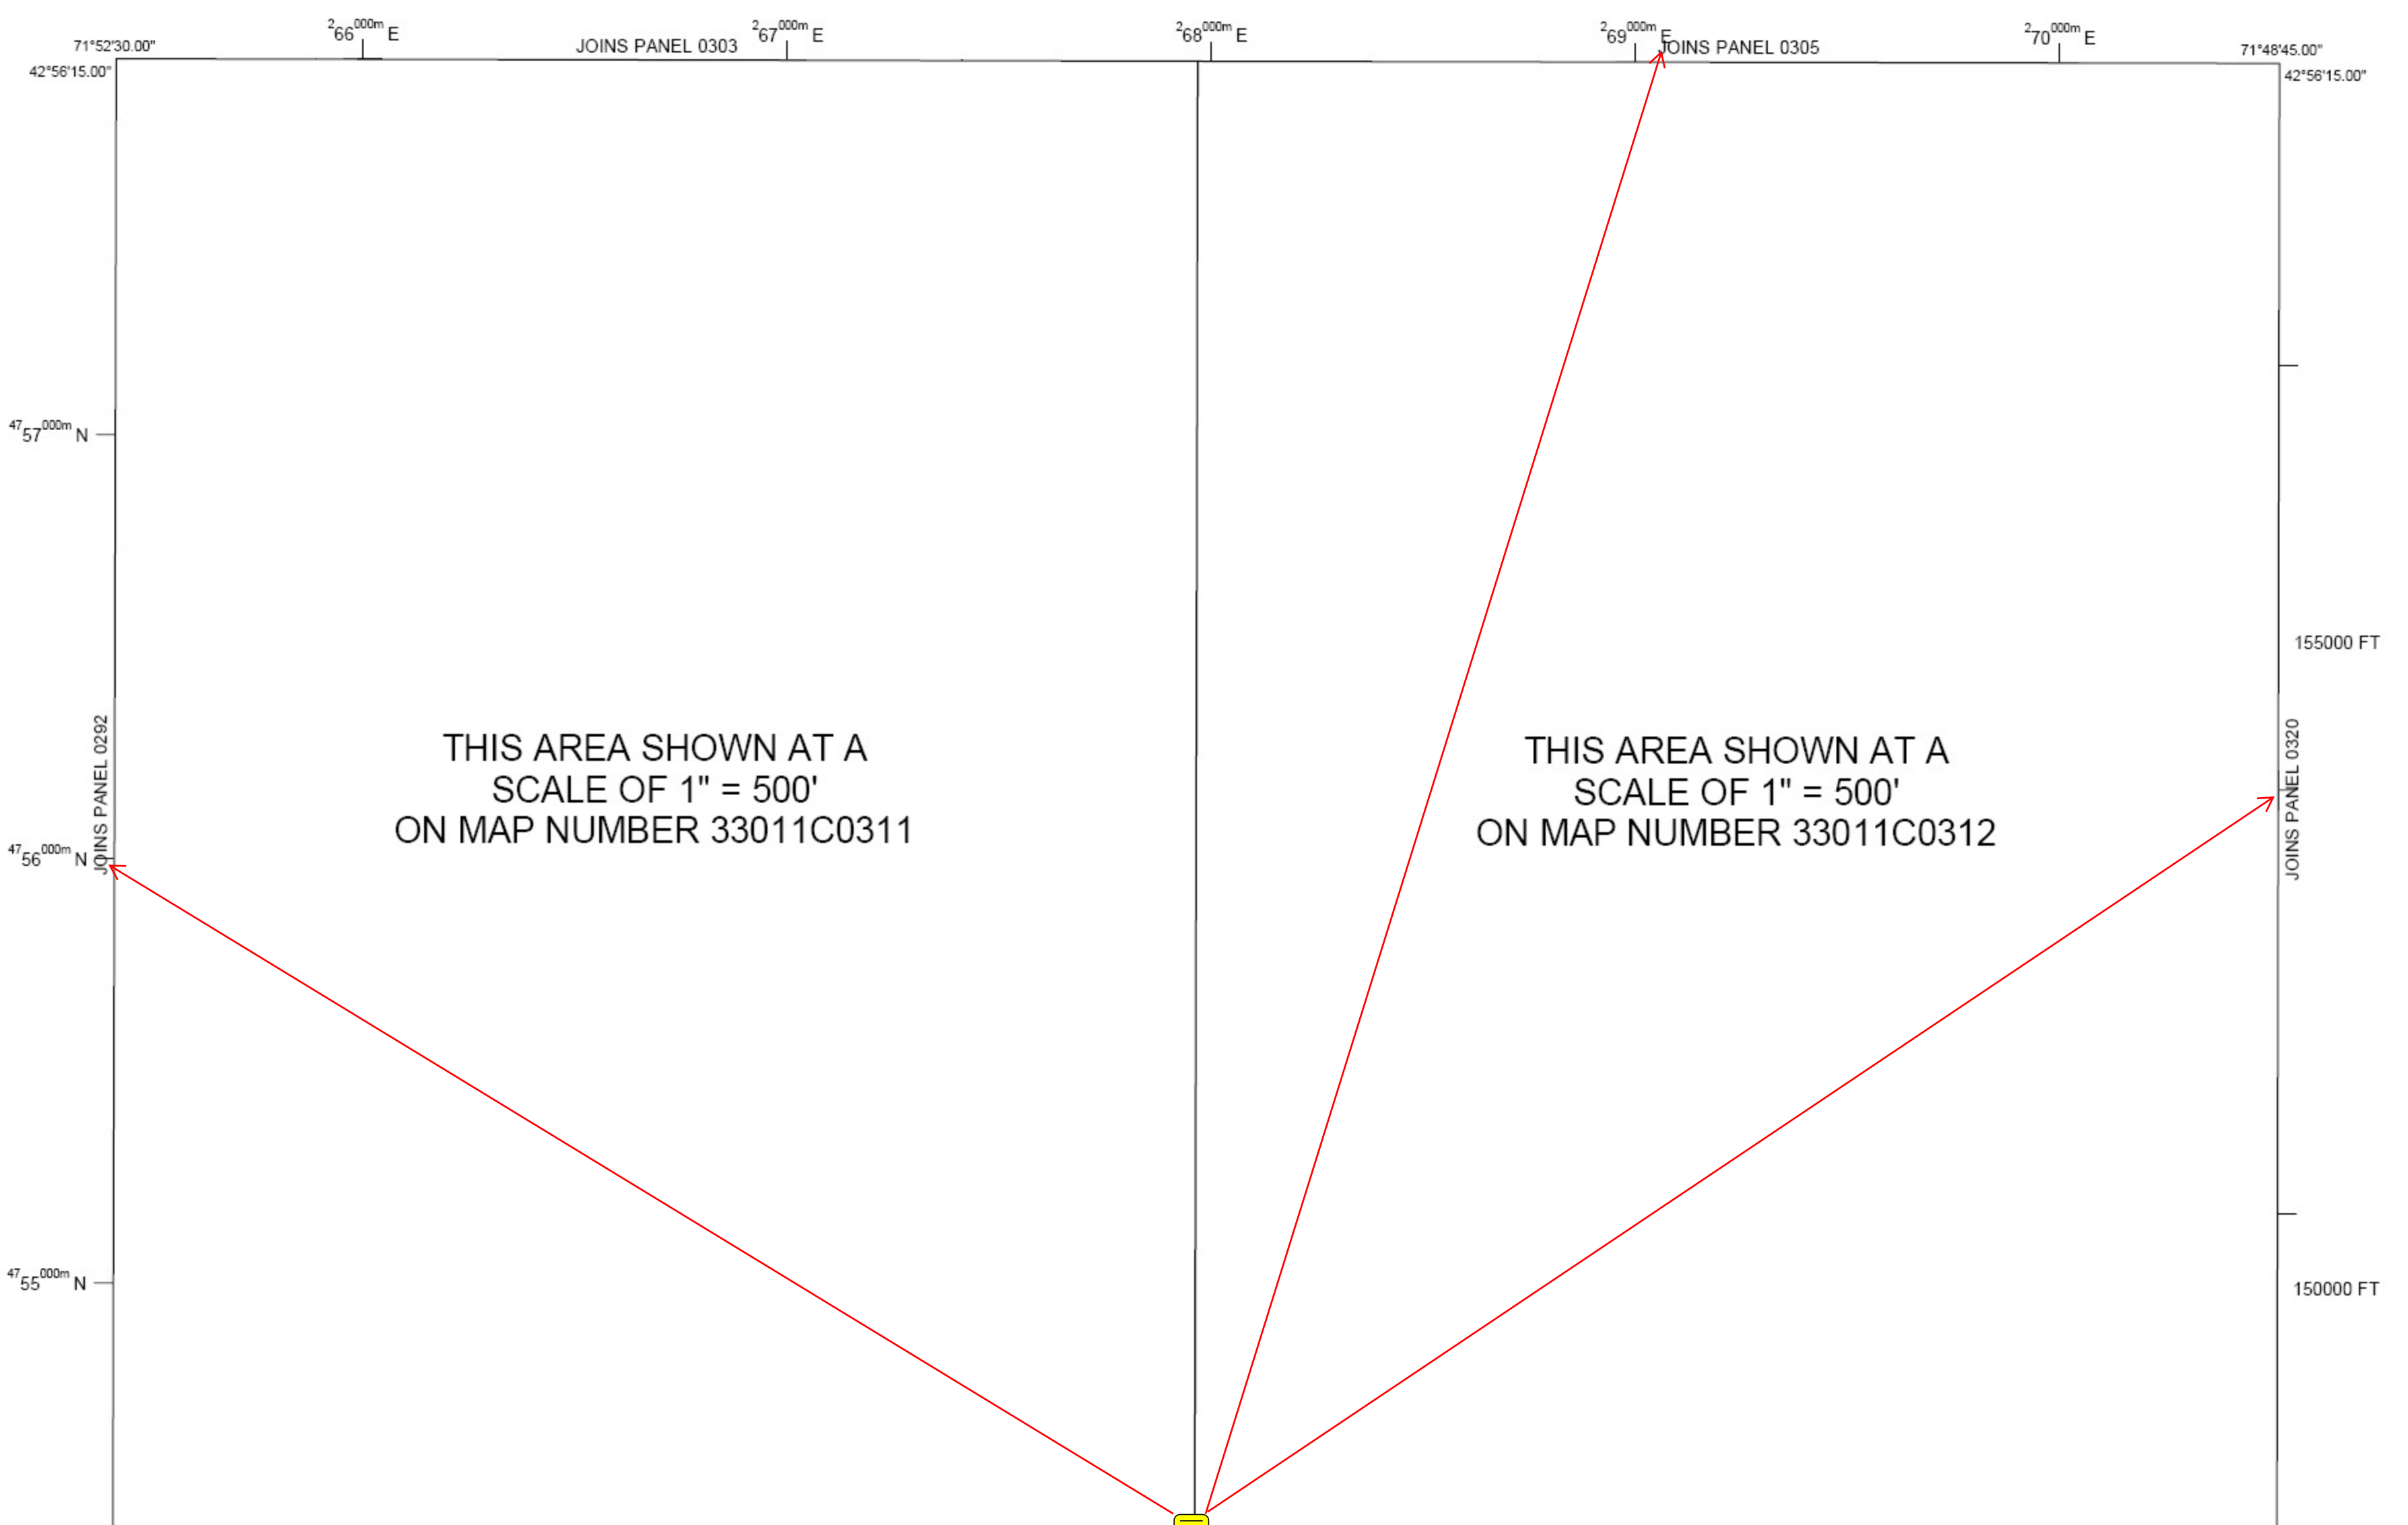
71°52'30.00"

$^{2}66^{000m}$ E

JOINS PANEL 0303

$^{2}67^{000m}$ E

$^{2}68^{000m}$ E

$^{2}69^{000m}$ E

JOINS PANEL 0305

$^{2}70^{000m}$ E

71°48'45.00"

42°56'15.00"

42°56'15.00"

$^{47}57^{000m}$ N

155000 FT

JOINS PANEL 0292

THIS AREA SHOWN AT A SCALE OF 1" = 500' ON MAP NUMBER 33011C0311

THIS AREA SHOWN AT A SCALE OF 1" = 500' ON MAP NUMBER 33011C0312

JOINS PANEL 0320

$^{47}56^{000m}$ N

$^{47}55^{000m}$ N

150000 FT